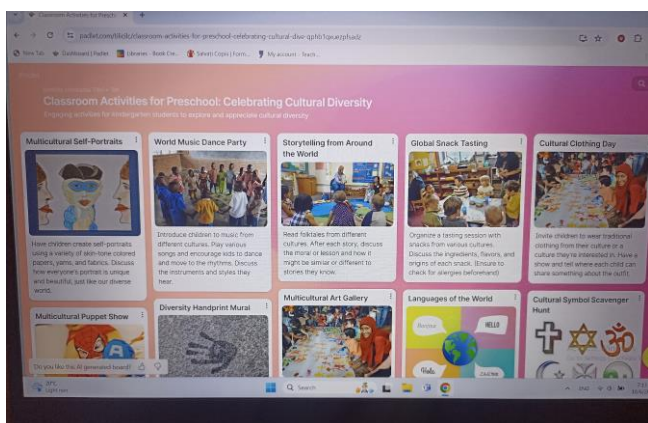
Classroom Activities for Presch ×  +

padlet.com/bkilck/classroom-activities-for-preschool-celebrating-cultural-dive-gphb1qaurzphazc

New Tab | Dashboard | Padlet | Libraries · Book Cre... | Savvy Cops | Form... | My account · Teach...

Classroom Activities for Preschool: Celebrating Cultural Diversity

Engaging activities for kindergarten students to explore and appreciate cultural diversity

Multicultural Self-Portraits

Have children create self-portraits using a variety of skin-tone colored papers, yarns, and fabrics. Discuss how everyone's portrait is unique and beautiful, just like our diverse world.

World Music Dance Party

Introduce children to music from different cultures. Play various songs and encourage kids to dance and move to the rhythms. Discuss the instruments and styles they hear.

Storytelling from Around the World

Read folktales from different cultures. After each story, discuss the moral or lesson and how it might be similar or different to stories they know.

Global Snack Tasting

Organize a tasting session with snacks from various cultures. Discuss the ingredients, flavors, and origins of each snack. (Ensure to check for allergies beforehand)

Cultural Clothing Day

Invite children to wear traditional clothing from their culture or a culture they're interested in. Have a show and tell where each child can share something about the outfit.

Multicultural Puppet Show

Diversity Handprint Mural

Multicultural Art Gallery

Languages of the World

Bonjour

HELLO

Hola

Cultural Symbol Scavenger Hunt

Do you like this AI generated board?

Search